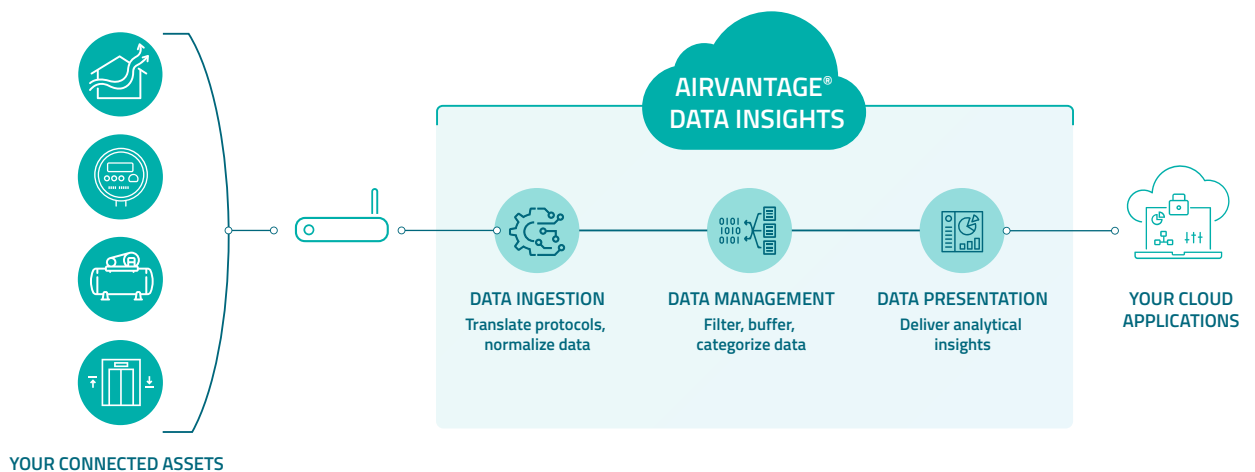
AIRVANTAGE®
DATA INSIGHTS

0101
1010
0101

DATA INGESTION
Translate protocols, normalize data

DATA MANAGEMENT
Filter, buffer, categorize data

DATA PRESENTATION
Deliver analytical insights

YOUR CLOUD APPLICATIONS

YOUR CONNECTED ASSETS